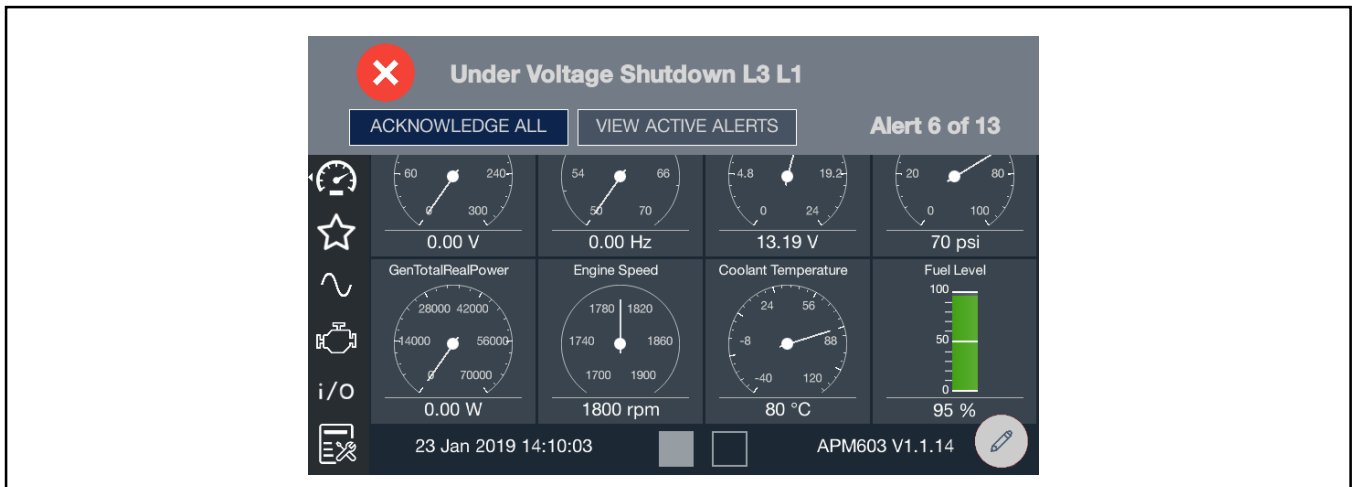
Under Voltage Shutdown L3 L1

ACKNOWLEDGE ALL

VIEW ACTIVE ALERTS

Alert 6 of 13

60 240 0 300
0.00 V

54 66 50 70
0.00 Hz

4.8 19.2 0 24
13.19 V

20 80 0 100
70 psi

i/O

GenTotalRealPower
28000 42000 14000 56000 0 70000
0.00 W

Engine Speed
1780 1820 1740 1860 1700 1900
1800 rpm

Coolant Temperature
24 56 -8 88 -40 120
80 °C

Fuel Level
100 50 0
95 %

23 Jan 2019 14:10:03

APM603 V1.1.14